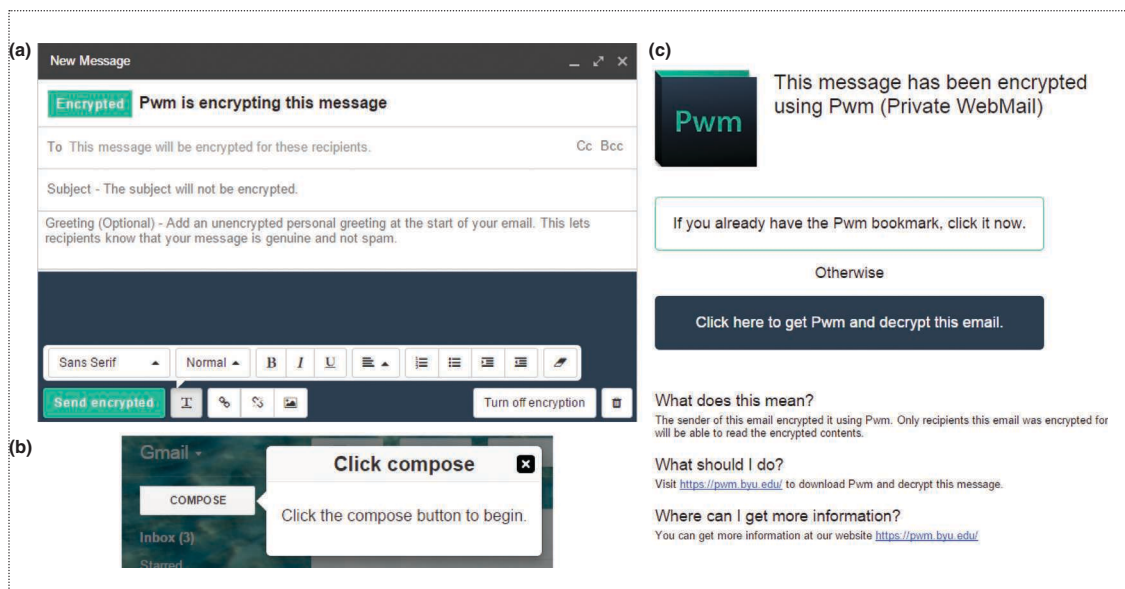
(a)

New Message

Encrypted Pwm is encrypting this message

To This message will be encrypted for these recipients. Cc Bcc

Subject - The subject will not be encrypted.

Greeting (Optional) - Add an unencrypted personal greeting at the start of your email. This lets recipients know that your message is genuine and not spam.

Sans Serif Normal B I U

Send encrypted

Turn off encryption

(b)

Gmail

COMPOSE

Inbox (3)

Starred

Click compose

Click the compose button to begin.

(c)

Pwm

This message has been encrypted using Pwm (Private WebMail)

If you already have the Pwm bookmark, click it now.

Otherwise

Click here to get Pwm and decrypt this email.

What does this mean?

The sender of this email encrypted it using Pwm. Only recipients this email was encrypted for will be able to read the encrypted contents.

What should I do?

Visit https://pwm.byu.edu/ to download Pwm and decrypt this message.

Where can I get more information?

You can get more information at our website https://pwm.byu.edu/